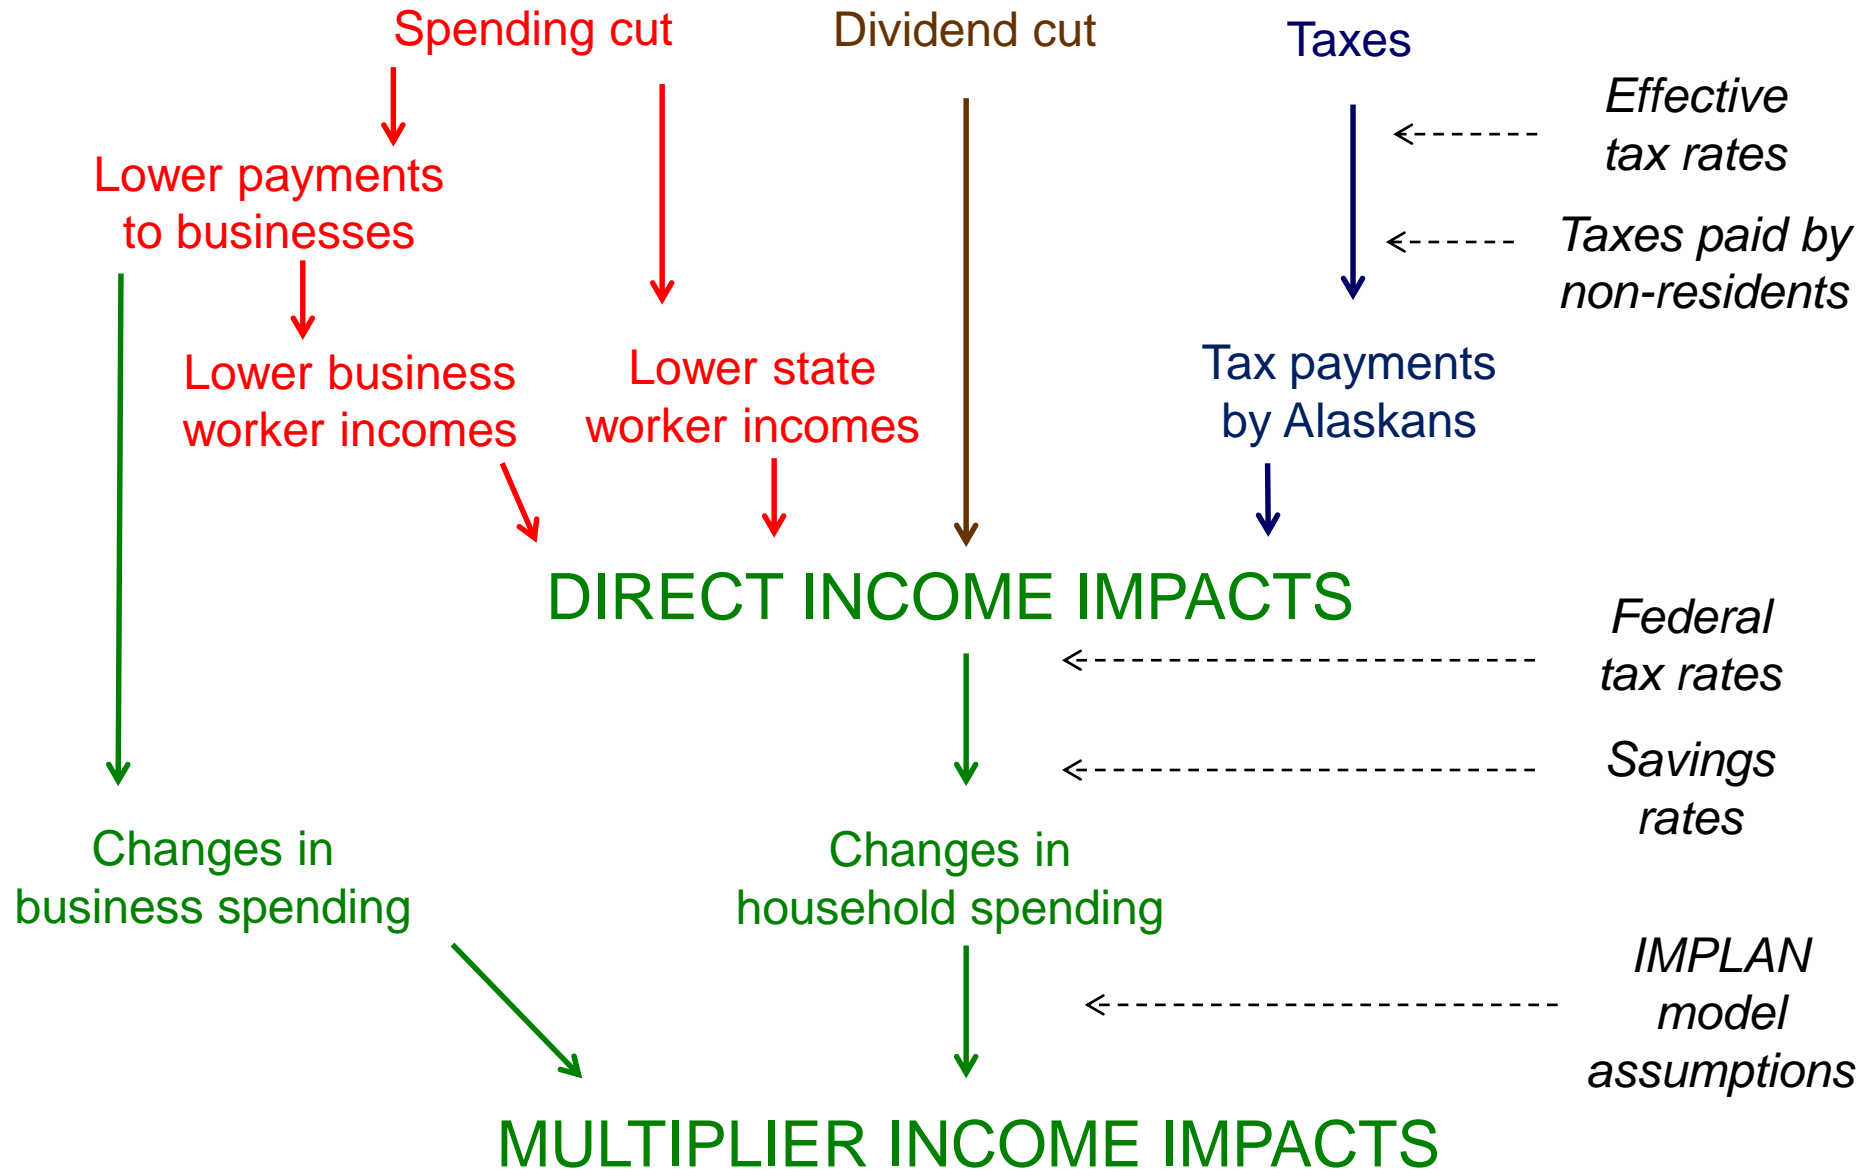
Spending cut

Dividend cut

Taxes

Effective tax rates

Taxes paid by non-residents

Lower payments to businesses

Lower business worker incomes

Lower state worker incomes

Tax payments by Alaskans

DIRECT INCOME IMPACTS

Federal tax rates

Savings rates

Changes in business spending

Changes in household spending

IMPLAN model assumptions

MULTIPLIER INCOME IMPACTS